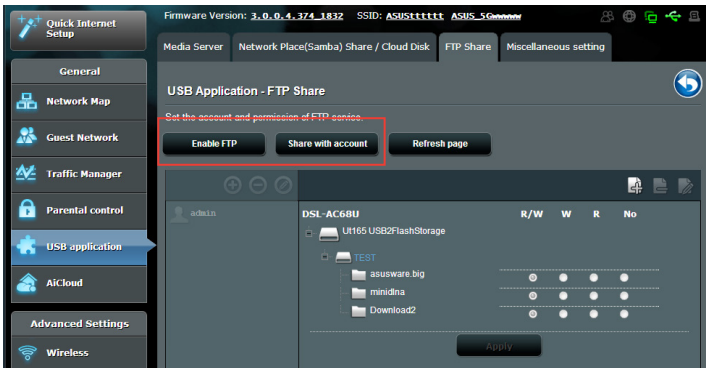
Quick Internet Setup

Firmware Version: 3.0.0.4.374_1832 SSID: ASUSttttttt ASUS_5G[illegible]

Media Server | Network Place(Samba) Share / Cloud Disk | FTP Share | Miscellaneous setting

General

Network Map

Guest Network

Traffic Manager

Parental control

USB application

AiCloud

Advanced Settings

Wireless

USB Application - FTP Share

Set the account and permission of FTP service.

Enable FTP

Share with account

Refresh page

admin

DSL-AC68U

R/W W R No

Ut165 USB2FlashStorage

TEST

asusware.big

minidlna

Download2

Apply